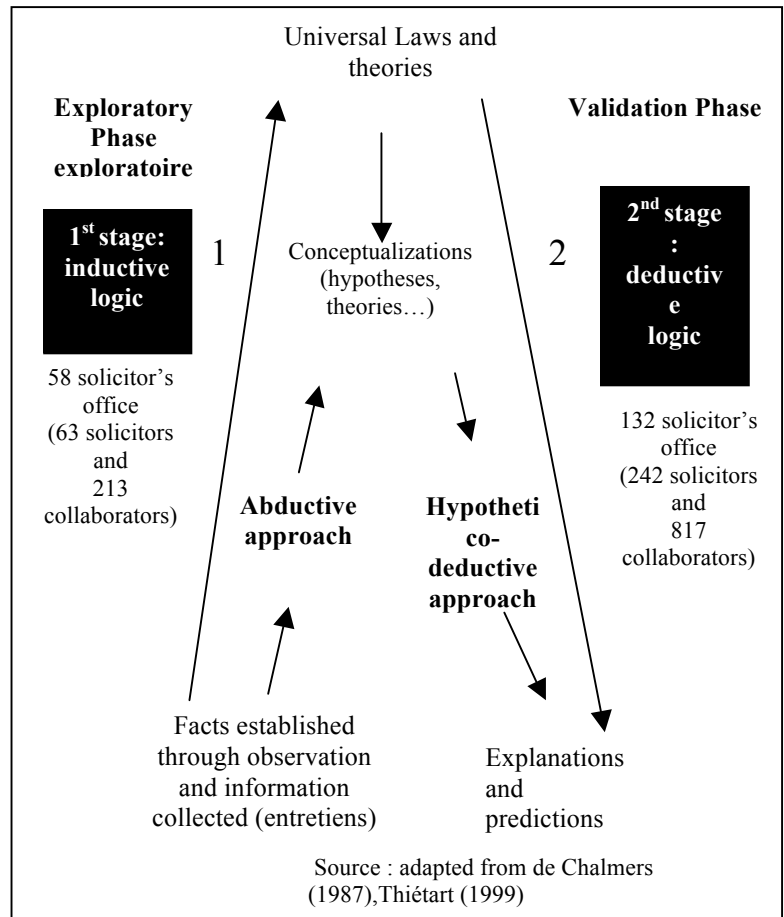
Universal Laws and theories

Exploratory Phase exploratoire

Validation Phase

1st stage: inductive logic

1

Conceptualizations (hypotheses, theories…)

2

2nd stage : deductiv e logic

58 solicitor's office (63 solicitors and 213 collaborators)

132 solicitor's office (242 solicitors and 817 collaborators)

Abductive approach

Hypotheti co-deductive approach

Facts established through observation and information collected (entretiens)

Explanations and predictions

Source : adapted from de Chalmers (1987),Thiétart (1999)